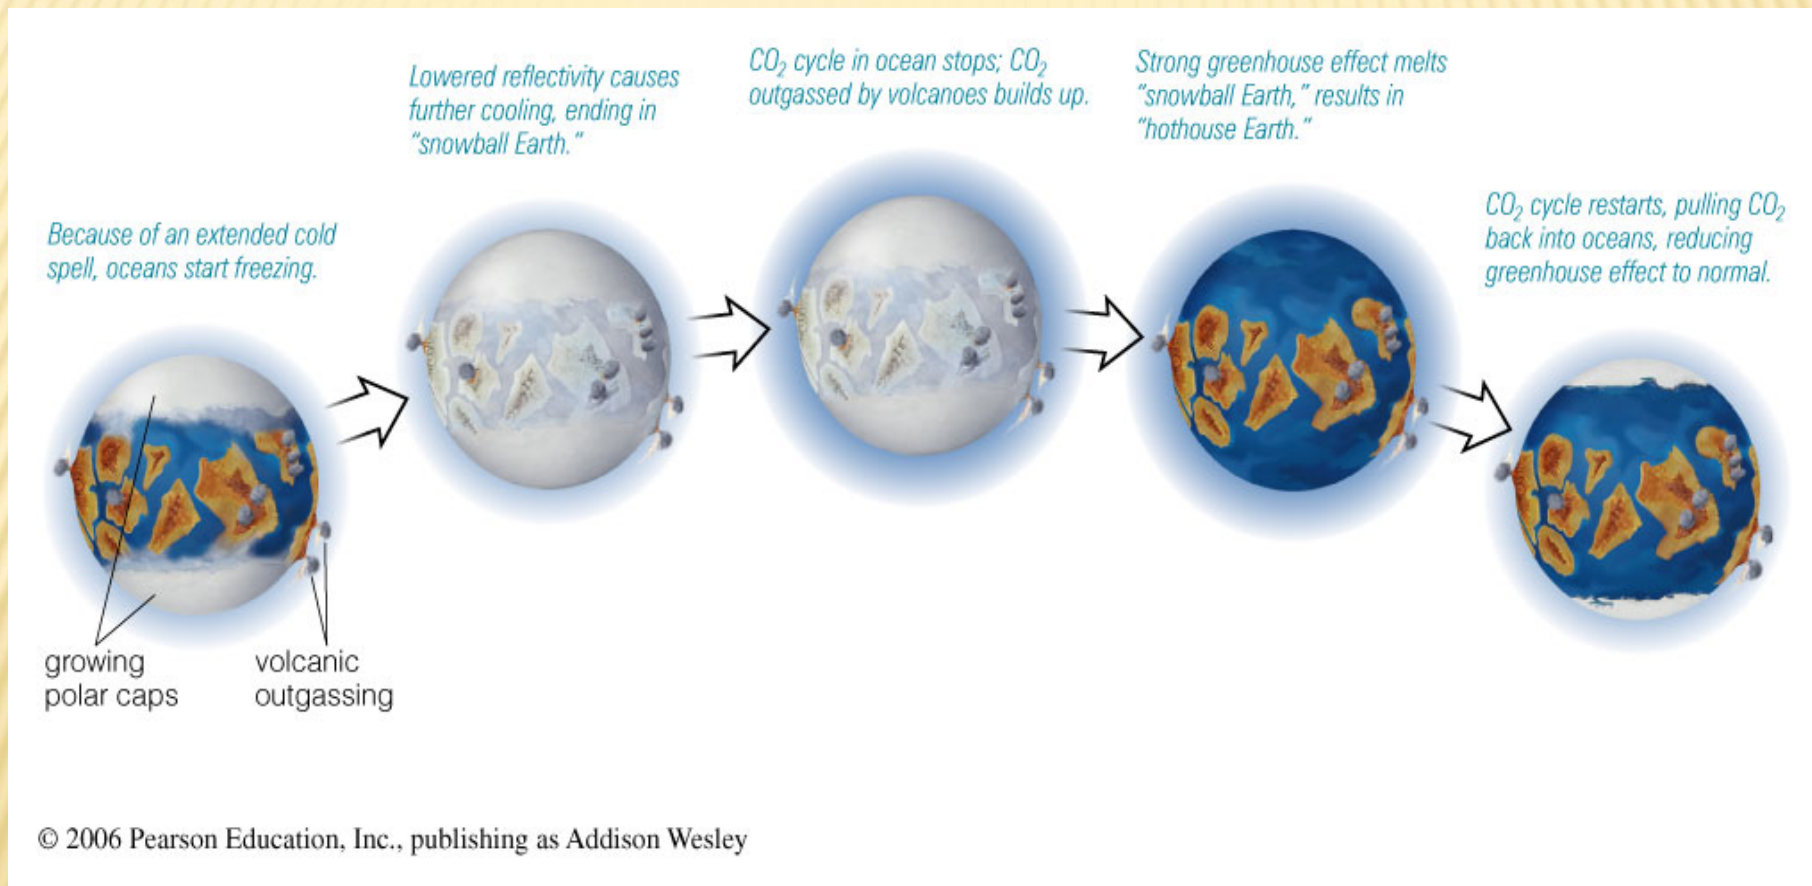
Because of an extended cold spell, oceans start freezing.

growing polar caps

volcanic outgassing

Lowered reflectivity causes further cooling, ending in "snowball Earth."

$CO_2$ cycle in ocean stops; $CO_2$ outgassed by volcanoes builds up.

Strong greenhouse effect melts "snowball Earth," results in "hothouse Earth."

$CO_2$ cycle restarts, pulling $CO_2$ back into oceans, reducing greenhouse effect to normal.

© 2006 Pearson Education, Inc., publishing as Addison Wesley